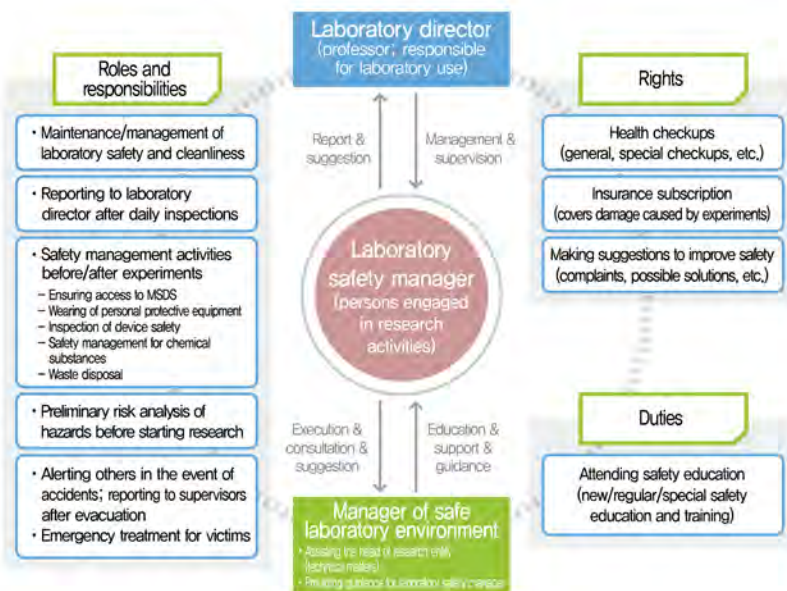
Laboratory director
(professor; responsible for laboratory use)

Roles and responsibilities

• Maintenance/management of laboratory safety and cleanliness

• Reporting to laboratory director after daily inspections

• Safety management activities before/after experiments
– Ensuring access to MSDS
– Wearing of personal protective equipment
– Inspection of device safety
– Safety management for chemical substances
– Waste disposal

• Preliminary risk analysis of hazards before starting research

• Alerting others in the event of accidents; reporting to supervisors after evacuation
• Emergency treatment for victims

Report & suggestion

Management & supervision

Laboratory safety manager
(persons engaged in research activities)

Execution & consultation & suggestion

Education & support & guidance

Manager of safe laboratory environment
• Assisting the head of research units (technical matters)
• Providing guidance for laboratory safety manager

Rights

Health checkups
(general, special checkups, etc.)

Insurance subscription
(covers damage caused by experiments)

Making suggestions to improve safety
(complaints, possible solutions, etc.)

Duties

Attending safety education
(new/regular/special safety education and training)